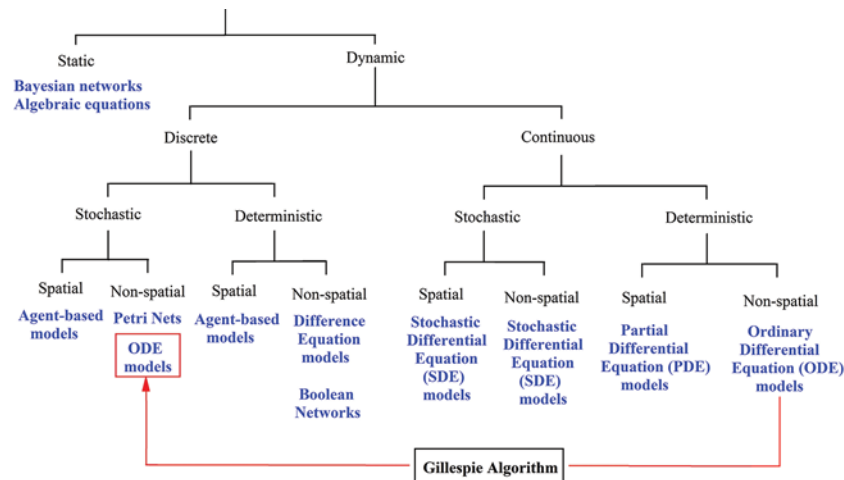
Static

Bayesian networks
Algebraic equations

Dynamic

Discrete

Continuous

Stochastic

Deterministic

Stochastic

Deterministic

Spatial

Agent-based models

Non-spatial

Petri Nets

ODE models

Spatial

Agent-based models

Non-spatial

Difference Equation models

Boolean Networks

Spatial

Stochastic Differential Equation (SDE) models

Non-spatial

Stochastic Differential Equation (SDE) models

Spatial

Partial Differential Equation (PDE) models

Non-spatial

Ordinary Differential Equation (ODE) models

Gillespie Algorithm